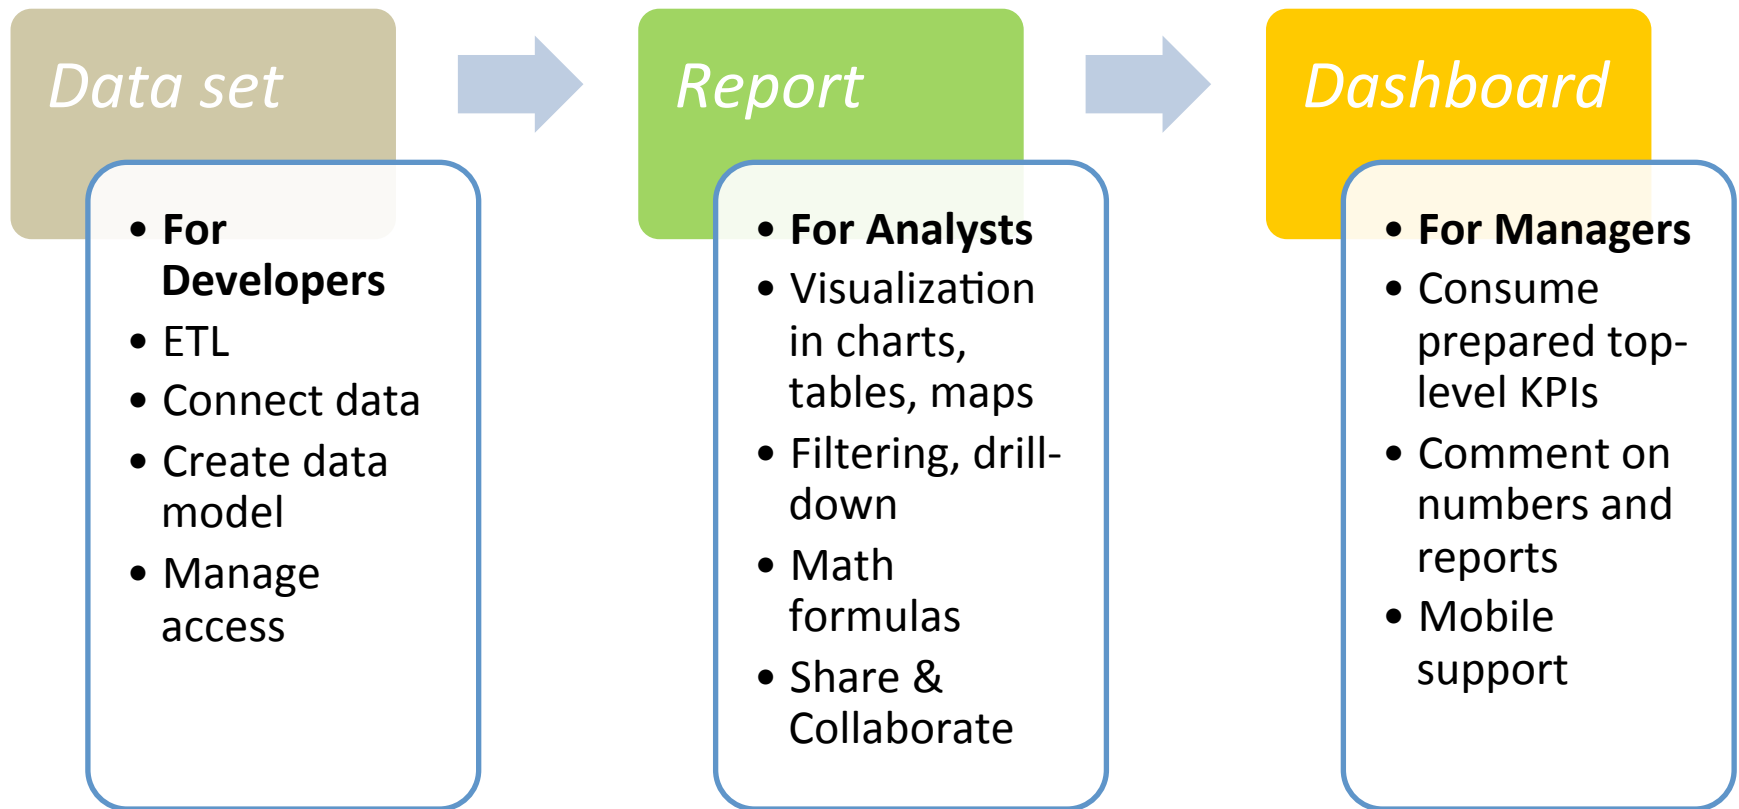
Data set

- For Developers
- ETL
- Connect data
- Create data model
- Manage access

Report

- For Analysts
- Visualization in charts, tables, maps
- Filtering, drill-down
- Math formulas
- Share & Collaborate

Dashboard

- For Managers
- Consume prepared top-level KPIs
- Comment on numbers and reports
- Mobile support